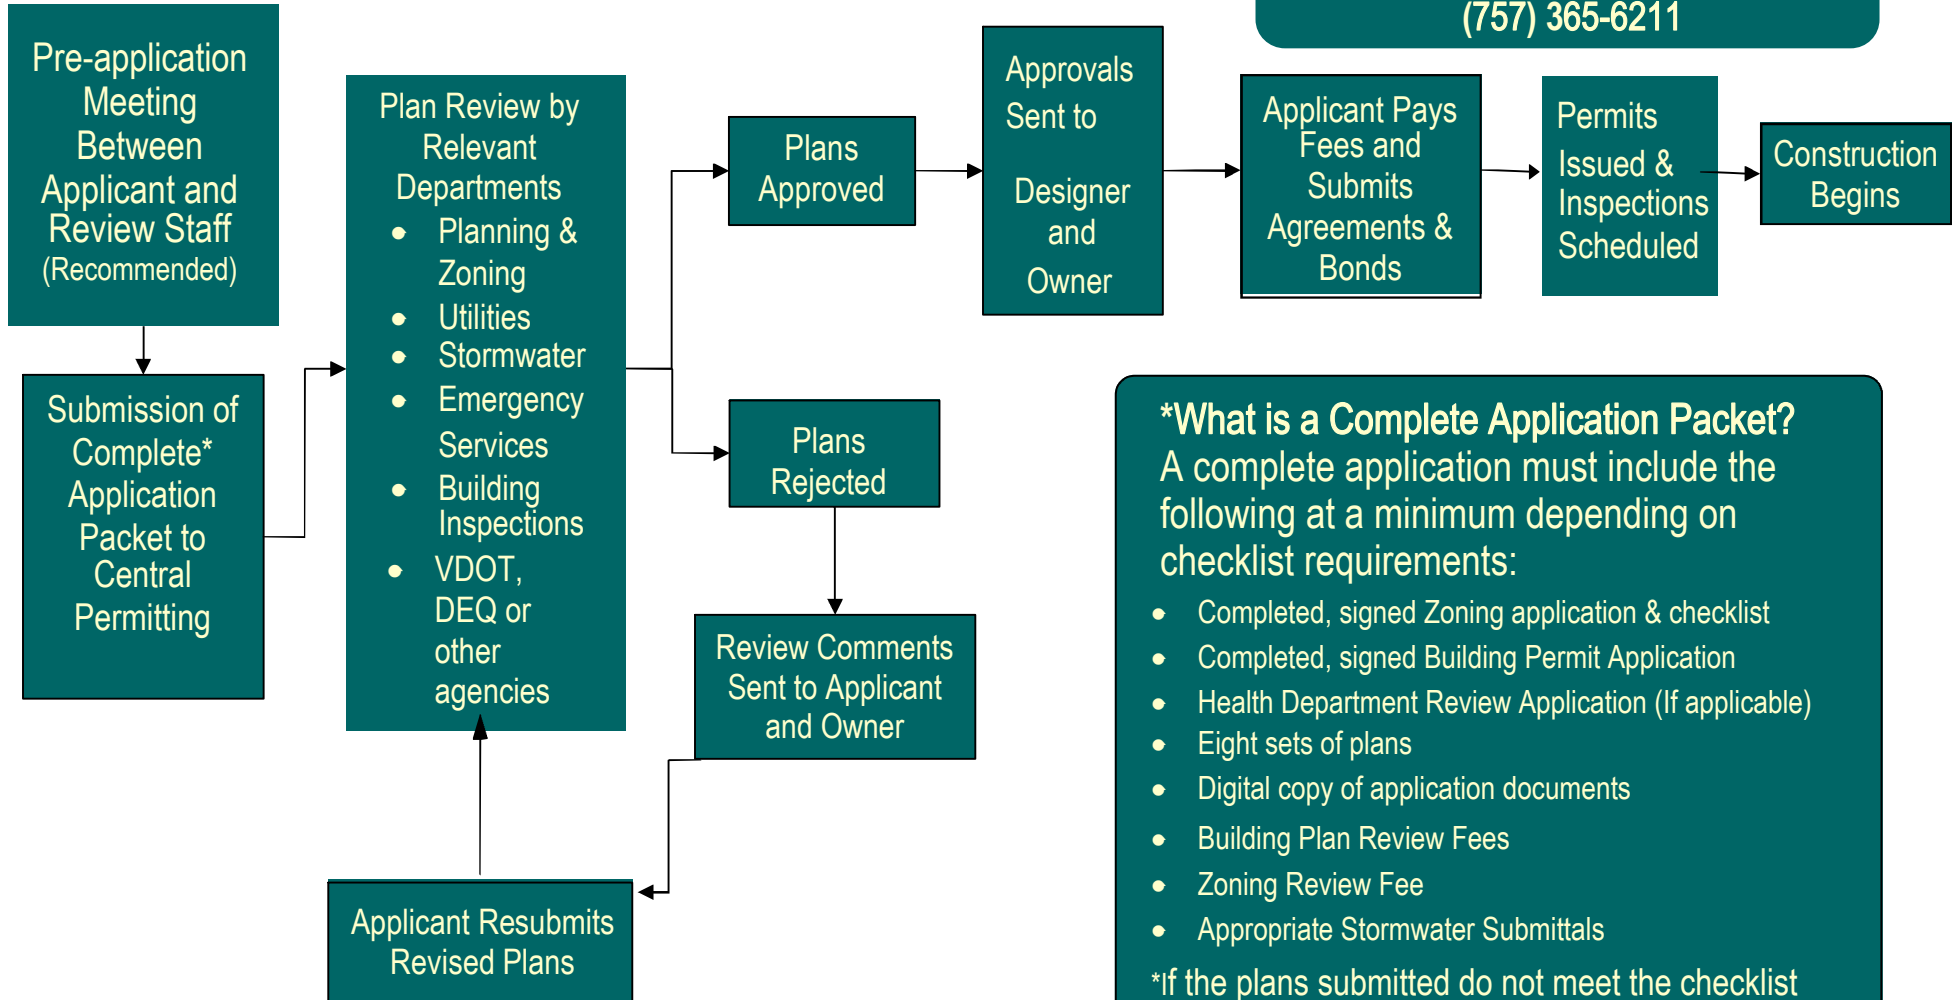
(757) 365-6211

Pre-application Meeting Between Applicant and Review Staff (Recommended)

Submission of Complete* Application Packet to Central Permitting

Plan Review by Relevant Departments
- Planning & Zoning
- Utilities
- Stormwater
- Emergency Services
- Building Inspections
- VDOT, DEQ or other agencies

Plans Approved

Approvals Sent to Designer and Owner

Applicant Pays Fees and Submits Agreements & Bonds

Permits Issued & Inspections Scheduled

Construction Begins

Plans Rejected

Review Comments Sent to Applicant and Owner

Applicant Resubmits Revised Plans

*What is a Complete Application Packet?
A complete application must include the following at a minimum depending on checklist requirements:
- Completed, signed Zoning application & checklist
- Completed, signed Building Permit Application
- Health Department Review Application (If applicable)
- Eight sets of plans
- Digital copy of application documents
- Building Plan Review Fees
- Zoning Review Fee
- Appropriate Stormwater Submittals

*If the plans submitted do not meet the checklist